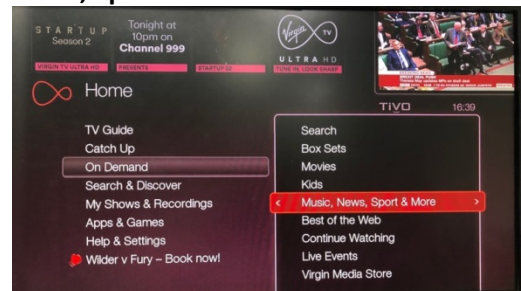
STARTUP
Season 2
Tonight at 10pm on
Channel 999
VIRGIN TV ULTRA HD
PRESENTS
STARTUP S2
Virgin tv
ULTRA HD
TUNE IN, LOOK SHARP

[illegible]

Home
TiVo
16:39

TV Guide
Catch Up
On Demand
Search & Discover
My Shows & Recordings
Apps & Games
Help & Settings
Wilder v Fury – Book now!

Search
Box Sets
Movies
Kids
Music, News, Sport & More
Best of the Web
Continue Watching
Live Events
Virgin Media Store